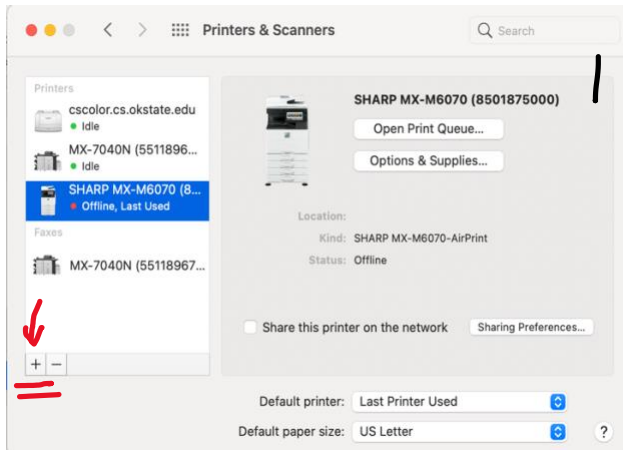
Printers & Scanners

Search

Printers

cscolor.cs.okstate.edu
Idle

MX-7040N (5511896...
Idle

SHARP MX-M6070 (8...
Offline, Last Used

Faxes

MX-7040N (55118967...

+ −

SHARP MX-M6070 (8501875000)

Open Print Queue...

Options & Supplies...

Location:

Kind: SHARP MX-M6070-AirPrint

Status: Offline

Share this printer on the network

Sharing Preferences...

Default printer: Last Printer Used

Default paper size: US Letter

?